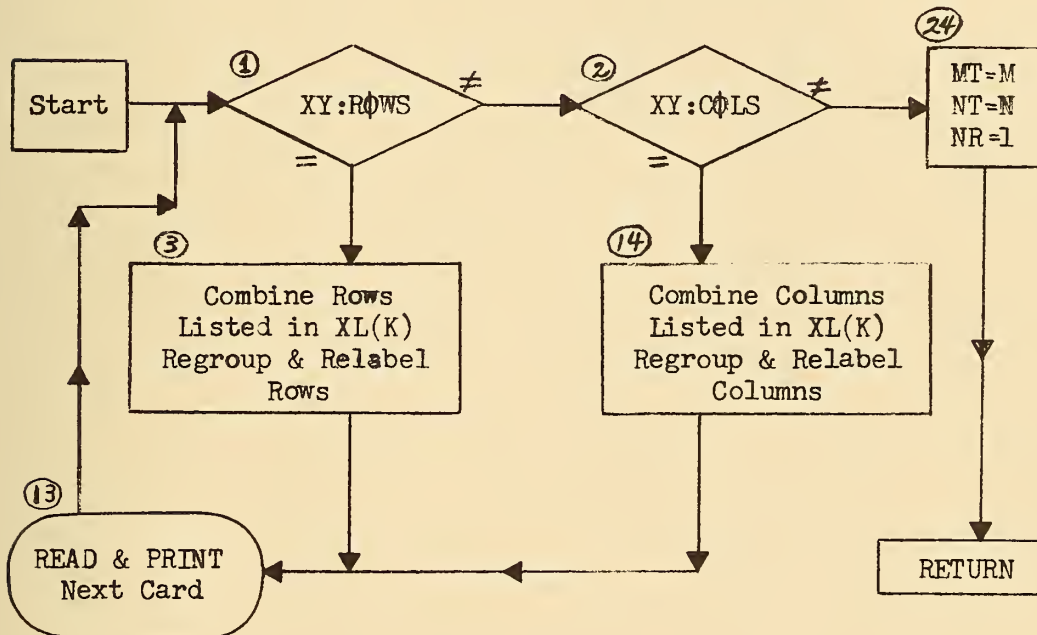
Start

①

XY:RϕWS

≠

=

②

XY:CϕLS

≠

=

㉔

MT=M
NT=N
NR=1

③

Combine Rows
Listed in XL(K)
Regroup & Relabel
Rows

⑭

Combine Columns
Listed in XL(K)
Regroup & Relabel
Columns

⑬

READ & PRINT
Next Card

RETURN